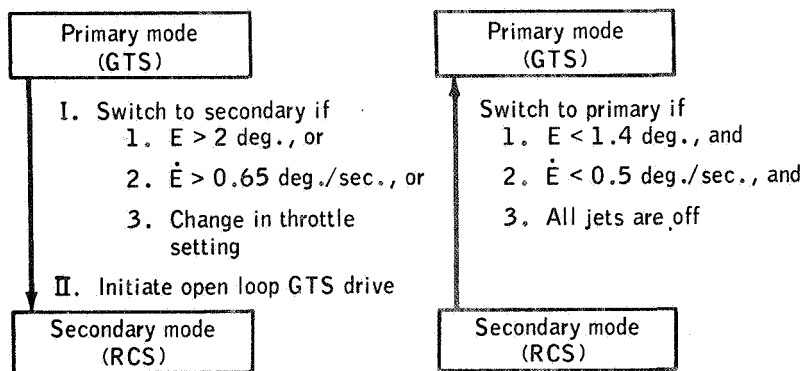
Primary mode
(GTS)

I. Switch to secondary if
1. $E > 2$ deg., or
2. $\dot{E} > 0.65$ deg./sec., or
3. Change in throttle setting

II. Initiate open loop GTS drive

Secondary mode
(RCS)

Primary mode
(GTS)

Switch to primary if
1. $E < 1.4$ deg., and
2. $\dot{E} < 0.5$ deg./sec., and
3. All jets are off

Secondary mode
(RCS)